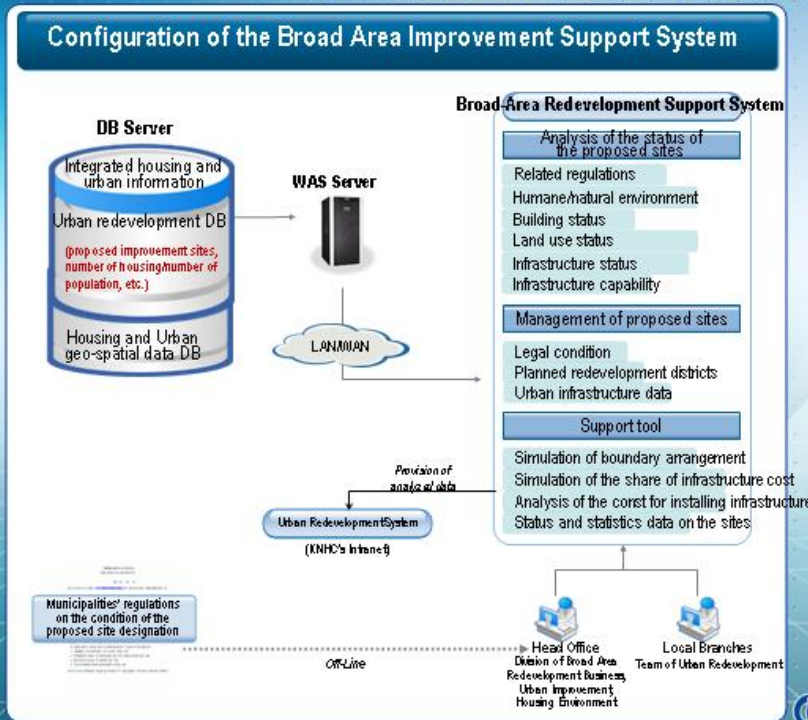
Configuration of the Broad Area Improvement Support System

DB Server

Integrated housing and urban information

Urban redevelopment DB

(proposed improvement sites, number of housing/number of population, etc.)

Housing and Urban geo-spatial data DB

WAS Server

LAN/WAN

Broad-Area Redevelopment Support System

Analysis of the status of the proposed sites

Related regulations

Humane/natural environment

Building status

Land use status

Infrastructure status

Infrastructure capability

Management of proposed sites

Legal condition

Planned redevelopment districts

Urban infrastructure data

Support tool

Simulation of boundary arrangement

Simulation of the share of infrastructure cost

Analysis of the const for installing infrastructure

Status and statistics data on the sites

Provision of analysis data

Urban RedevelopmentSystem

(KNHC's Intranet)

Municipalities' regulations on the condition of the proposed site designation

Off-Line

Head Office
Division of Broad Area Redevelopment Business, Urban Improvement Housing Environment

Local Branches
Team of Urban Redevelopment